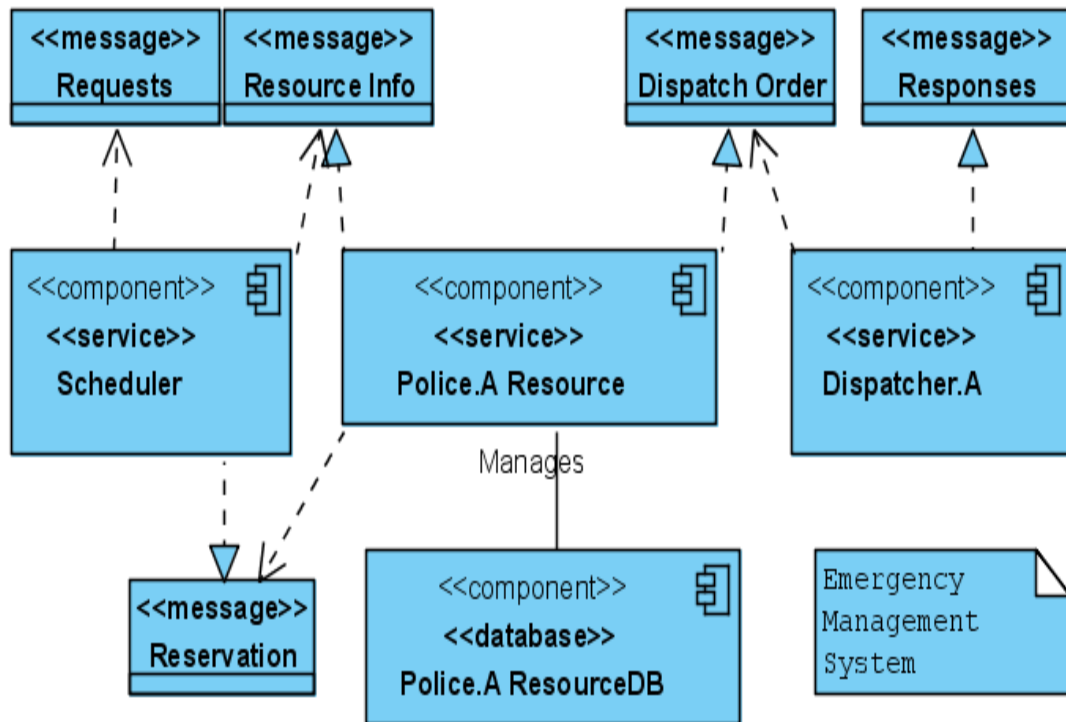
<<message>>
Requests

<<message>>
Resource Info

<<message>>
Dispatch Order

<<message>>
Responses

<<component>>
<<service>>
Scheduler

<<component>>
<<service>>
Police.A Resource

<<component>>
<<service>>
Dispatcher.A

Manages

<<message>>
Reservation

<<component>>
<<database>>
Police.A ResourceDB

Emergency
Management
System